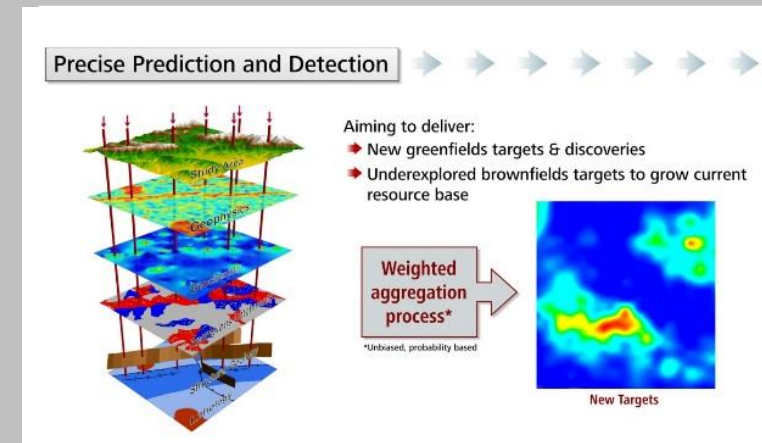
Precise Prediction and Detection

Study Area

Geophysics

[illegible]

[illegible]

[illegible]

Aiming to deliver:

New greenfields targets & discoveries

Underexplored brownfields targets to grow current resource base

Weighted aggregation process*

*Unbiased, probability based

New Targets